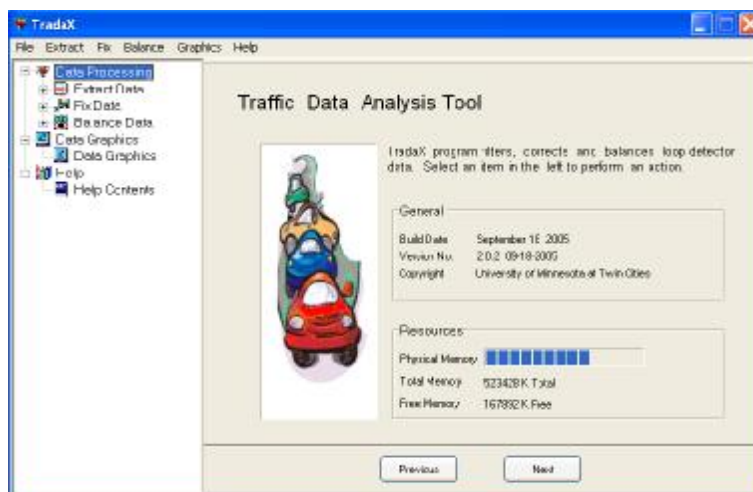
TradaX

File Extract Fix Balance Graphics Help

Data Processing
Extract Data
Fix Data
Balance Data
Data Graphics
Data Graphics
Help
Help Contents

Traffic Data Analysis Tool

TradaX program filters, corrects and balances loop detector data. Select an item in the left to perform an action.

General

Build Date September 15 2005
Version No. 2.0.2 09-16-2005
Copyright University of Minnesota at Twin Cities

Resources

Physical Memory
Total Memory 523428K Total
Free Memory 167892K Free

Previous

Next